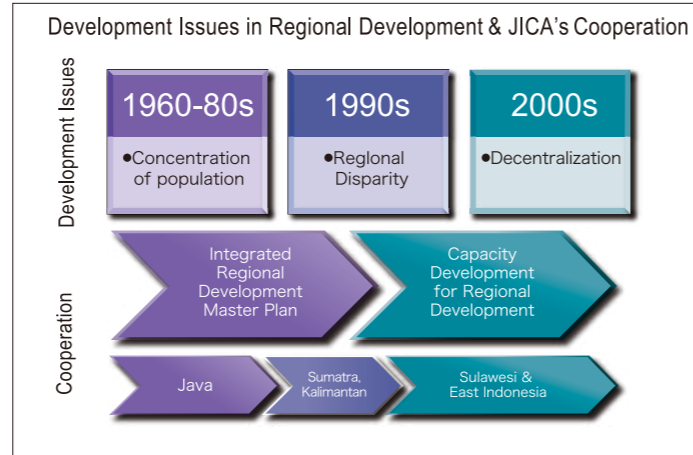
Development Issues in Regional Development & JICA's Cooperation

Development Issues

1960-80s
●Concentration of population

1990s
●Regional Disparity

2000s
●Decentralization

Cooperation

Integrated Regional Development Master Plan

Capacity Development for Regional Development

Java

Sumatra, Kalimantan

Sulawesi & East Indonesia